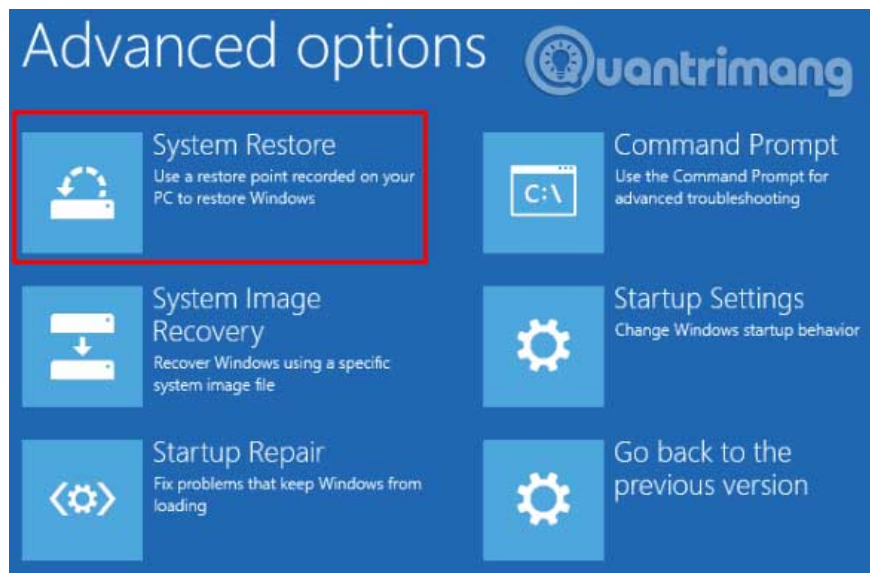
Advanced options

Quantrimang

System Restore
Use a restore point recorded on your PC to restore Windows

C:\

Command Prompt
Use the Command Prompt for advanced troubleshooting

System Image Recovery
Recover Windows using a specific system image file

Startup Settings
Change Windows startup behavior

Startup Repair
Fix problems that keep Windows from loading

Go back to the previous version